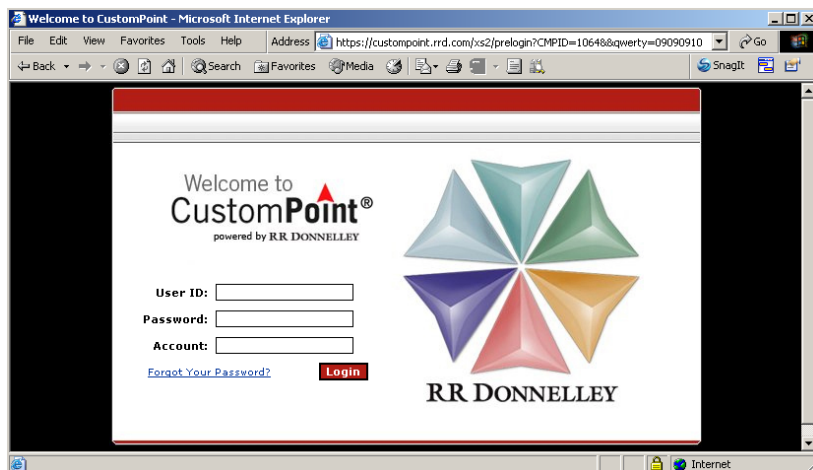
Welcome to CustomPoint - Microsoft Internet Explorer

File Edit View Favorites Tools Help Address https://custompoint.rrd.com/xs2/prelogin?CMPID=1064&&qwerty=09090910 Go

Back Search Favorites Media SnagIt

Welcome to CustomPoint®
powered by RR DONNELLEY

User ID:
Password:
Account:
Forgot Your Password?
Login

RR DONNELLEY

Internet